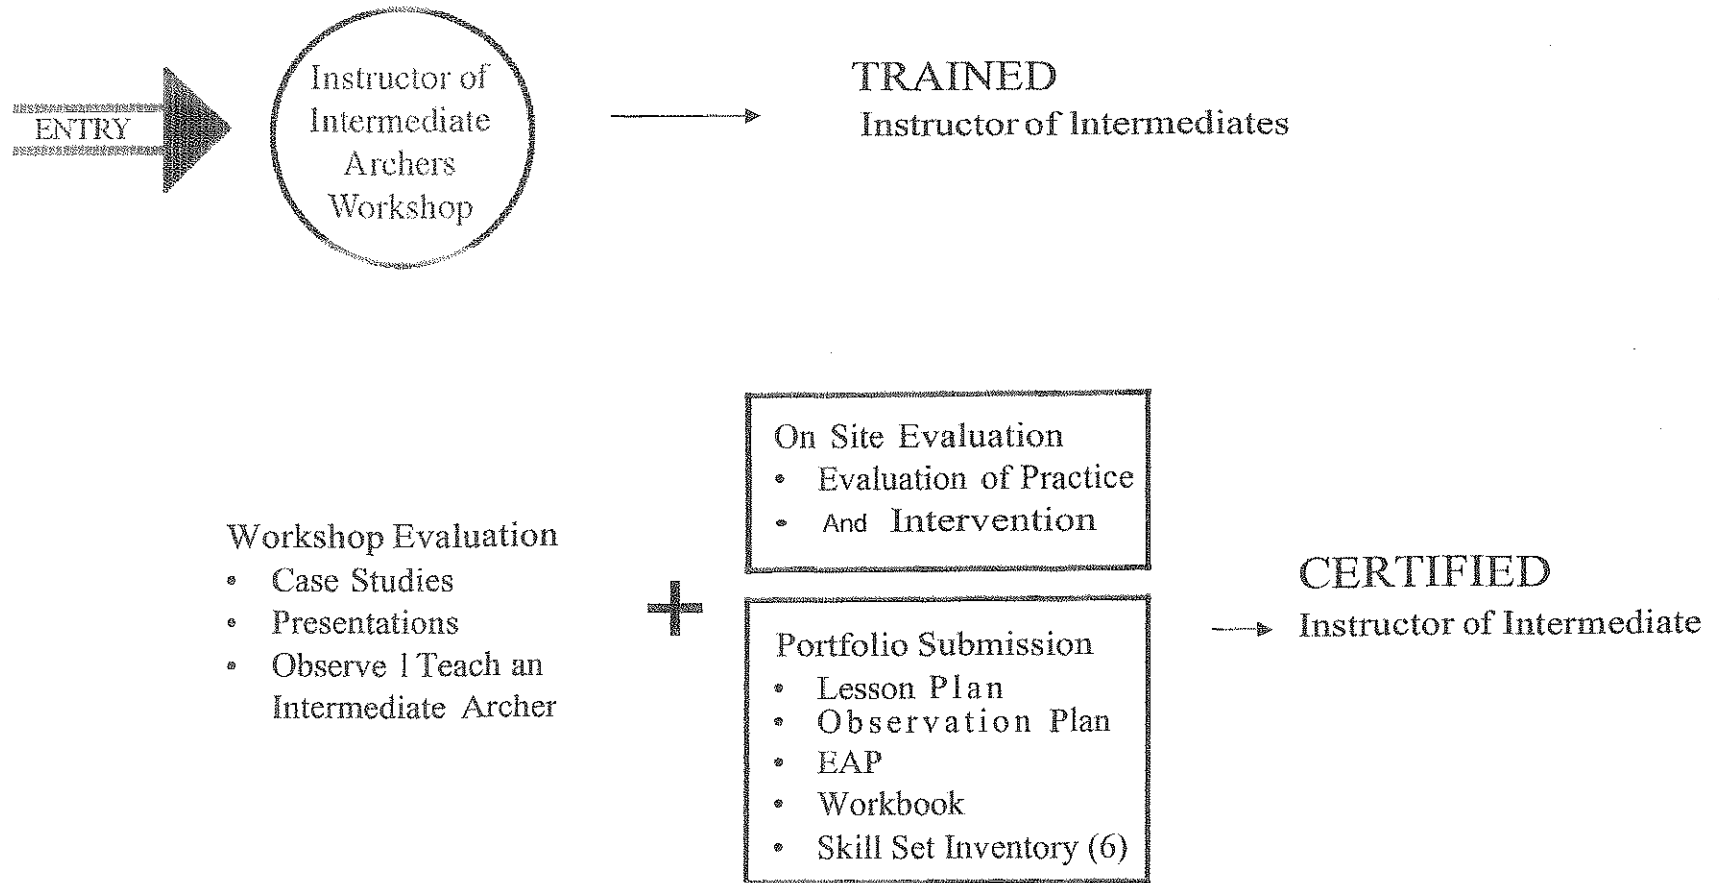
ENTRY

Instructor of Intermediate Archers Workshop

TRAINED
Instructor of Intermediates

Workshop Evaluation
- Case Studies
- Presentations
- Observe l Teach an Intermediate Archer

+

On Site Evaluation
- Evaluation of Practice
- And Intervention

Portfolio Submission
- Lesson Plan
- Observation Plan
- EAP
- Workbook
- Skill Set Inventory (6)

CERTIFIED
Instructor of Intermediate